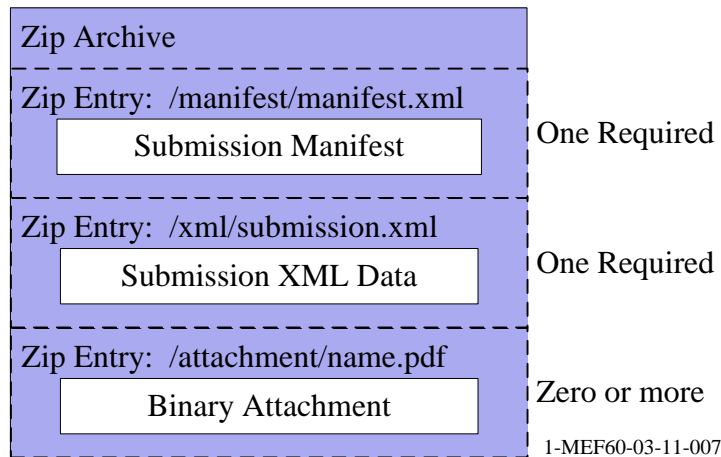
Zip Archive

Zip Entry: /manifest/manifest.xml

Submission Manifest

One Required

Zip Entry: /xml/submission.xml

Submission XML Data

One Required

Zip Entry: /attachment/name.pdf

Binary Attachment

Zero or more

1-MEF60-03-11-007